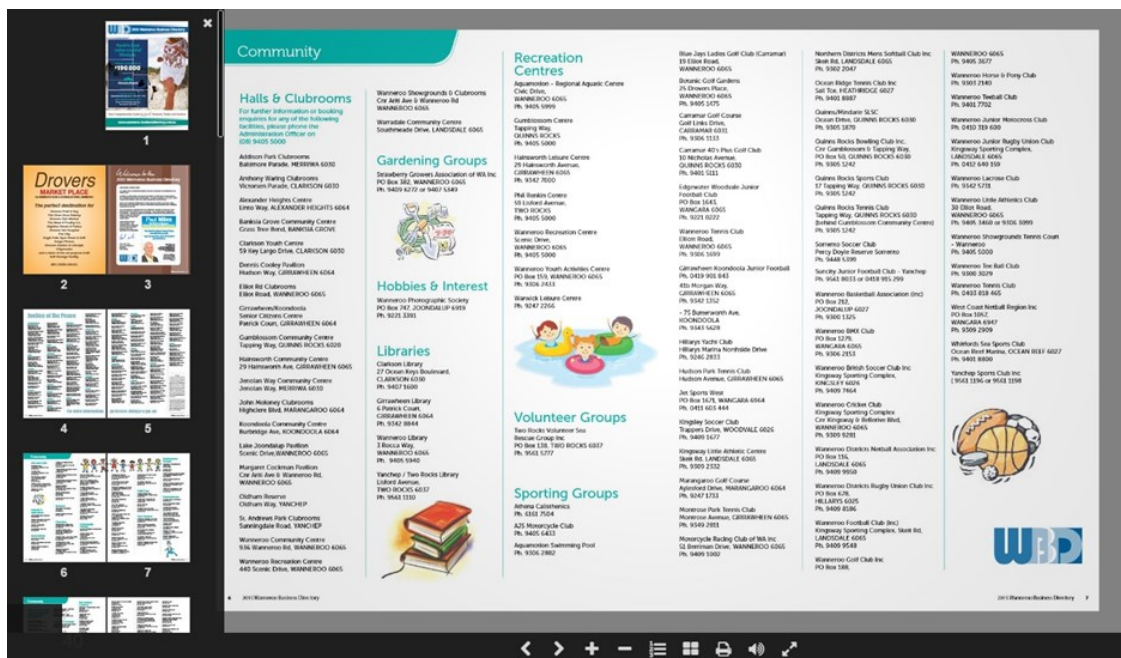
×

1

Drovers
MARKET PLACE

2 3

4 5

6 7

Community

Halls & Clubrooms
For further information or booking enquiries for any of the following facilities, please phone the Administration Officer on (08) 9405 5000

Addison Park Clubrooms
Baltimore Parade, MERRIWA 6030

Anthony Waring Clubrooms
Viscount Parade, CLARKSON 6030

Alexander Heights Centre
Errea Way, ALEXANDER HEIGHTS 6064

Banksia Grove Community Centre
Grass Tree Bend, BANKSIA GROVE

Clarkson Youth Centre
59 Key Largo Drive, CLARKSON 6030

Dennis Cooley Pavilion
Hudson Way, GIRRAWHEEN 6064

Elliot Rd Clubrooms
Elliot Road, WANNEROO 6065

Girrawheen/Koondoola Senior Citizens Centre
Patrick Court, GIRRAWHEEN 6064

Gumblossom Community Centre
Tapping Way, QUINNS ROCKS 6030

Hainsworth Community Centre
29 Hainsworth Ave, GIRRAWHEEN 6065

Jenolan Way Community Centre
Jenolan Way, MERRIWA 6030

John Moloney Clubrooms
Highclere Blvd, MARANGAROO 6064

Koondoola Community Centre
Burbridge Ave, KOONDOOLA 6064

Lake Joondalup Pavilion
Scenic Drive,WANNEROO 6065

Margaret Cockman Pavilion
Cnr Ariti Ave & Wanneroo Rd, WANNEROO 6065

Oldham Reserve
Oldham Way, YANCHEP

St. Andrews Park Clubrooms
Sanningdale Road, YANCHEP

Wanneroo Community Centre
936 Wanneroo Rd, WANNEROO 6065

Wanneroo Recreation Centre
440 Scenic Drive, WANNEROO 6065

Wanneroo Showgrounds & Clubrooms
Cnr Ariti Ave & Wanneroo Rd
WANNEROO 6065

Warradale Community Centre
Southmeade Drive, LANDSDALE 6065

Gardening Groups
Strawberry Growers Association of WA Inc
PO Box 382, WANNEROO 6065
Ph. 9409 6272 or 9407 5349

Hobbies & Interest
Wanneroo Photographic Society
PO Box 747, JOONDALUP 6919
Ph. 9221 3391

Libraries
Clarkson Library
27 Ocean Keys Boulevard, CLARKSON 6030
Ph. 9407 1600

Girrawheen Library
6 Patrick Court, GIRRAWHEEN 6064
Ph. 9342 8844

Wanneroo Library
3 Rocca Way, WANNEROO 6065
Ph. 9405 5940

Yanchep / Two Rocks Library
Lisford Avenue, TWO ROCKS 6037
Ph. 9561 1110

Recreation Centres
Aquamotion - Regional Aquatic Centre
Civic Drive, WANNEROO 6065
Ph. 9405 5999

Gumblossom Centre
Tapping Way, QUINNS ROCKS
Ph. 9405 5000

Hainsworth Leisure Centre
29 Hainsworth Avenue, GIRRAWHEEN 6065
Ph. 9342 7800

Phil Renkin Centre
59 Lisford Avenue, TWO ROCKS
Ph. 9405 5000

Wanneroo Recreation Centre
Scenic Drive, WANNEROO 6065
Ph. 9405 5000

Wanneroo Youth Activities Centre
PO Box 159, WANNEROO 6065
Ph. 9306 2433

Warwick Leisure Centre
Ph. 9247 2266

Volunteer Groups
Two Rocks Volunteer Sea Rescue Group Inc
PO Box 138, TWO ROCKS 6037
Ph. 9561 5777

Sporting Groups
Athena Calisthenics
Ph. 6161 7504

AJS Motorcycle Club
Ph. 9405 6433

Aquamotion Swimming Pool
Ph. 9306 2882

Blue Jays Ladies Golf Club (Carramar)
19 Elliot Road, WANNEROO 6065

Botanic Golf Gardens
25 Drovers Place, WANNEROO 6065
Ph. 9405 1475

Carramar Golf Course
Golf Links Drive, CARRAMAR 6031
Ph. 9306 1111

Carramar 40's Plus Golf Club
10 Nicholas Avenue, QUINNS ROCKS 6030
Ph. 9405 5111

Edgewater Woodvale Junior Football Club
PO Box 1641, WANGARA 6065
Ph. 9221 0222

Wanneroo Tennis Club
Elliot Road, WANNEROO 6065
Ph. 9306 1699

Girrawheen Koondoola Junior Football
Ph. 0419 901 643
41b Morgan Way, GIRRAWHEEN 6065
Ph. 9342 1352
- 75 Burnerworth Ave, KOONDOOLA
Ph. 9343 5628

Hillarys Yacht Club
Hillarys Marina Northside Drive
Ph. 9246 2833

Hudson Park Tennis Club
Hudson Avenue, GIRRAWHEEN 6065

Jet Sports West
PO Box 1671, WANGARA 6964
Ph. 0413 601 444

Kingsley Soccer Club
Trappers Drive, WOODVALE 6026
Ph. 9409 1677

Kingsway Little Athletic Centre
Skeit Rd, LANDSDALE 6065
Ph. 9309 2332

Marangaroo Golf Course
Aylesford Drive, MARANGAROO 6064
Ph. 9247 1733

Montrose Park Tennis Club
Montrose Avenue, GIRRAWHEEN 6065
Ph. 9349 2811

Motorcycle Racing Club of WA Inc
51 Brennan Drive, WANNEROO 6065
Ph. 9409 1002

Northern Districts Mens Softball Club Inc
Skeit Rd, LANDSDALE 6065
Ph. 9302 2047

Ocean Ridge Tennis Club Inc
Sail Tce, HEATHRIDGE 6027
Ph. 9401 8987

Quinns/Mindarie SLSC
Ocean Drive, QUINNS ROCKS 6030
Ph. 9305 1870

Quinns Rocks Bowling Club Inc.
Cnr Gumblossom & Tapping Way,
PO Box 50, QUINNS ROCKS 6030
Ph. 9305 1242

Quinns Rocks Sports Club
57 Tapping Way, QUINNS ROCKS 6030
Ph. 9305 1242

Quinns Rocks Tennis Club
Tapping Way, QUINNS ROCKS 6030
(behind Gumblossom Community Centre)
Ph. 9305 1242

Sorrento Soccer Club
Percy Doyle Reserve Sorrento
Ph. 9448 5390

Suncity Junior Football Club - Yanchep
Ph. 9561 8033 or 0419 995 299

Wanneroo Basketball Association (Inc)
PO Box 282, JOONDALUP 6027
Ph. 9300 1325

Wanneroo BMX Club
PO Box 1279, WANGARA 6065
Ph. 9306 2153

Wanneroo British Soccer Club Inc
Kingsway Sporting Complex, KINGSLEY 6026
Ph. 9409 7464

Wanneroo Cricket Club
Kingsway Sporting Complex
Cnr Kingsway & Belleve Blvd, WANNEROO 6065
Ph. 9309 9281

Wanneroo Districts Netball Association Inc
PO Box 116, LANDSDALE 6065
Ph. 9409 9958

Wanneroo Districts Rugby Union Club Inc
PO Box 678, HILLARYS 6025
Ph. 9409 8186

Wanneroo Football Club (Inc)
Kingsway Sporting Complex, Skeit Rd, LANDSDALE 6065
Ph. 9409 9549

Wanneroo Golf Club Inc
PO Box 586,

WANNEROO 6065
Ph. 9405 3677

Wanneroo Horse & Pony Club
Ph. 9303 2140

Wanneroo Teeball Club
Ph. 9401 7702

Wanneroo Junior Motocross Club
Ph. 0410 319 630

Wanneroo Junior Rugby Union Club
Kingsway Sporting Complex, LANDSDALE 6065
Ph. 0412 640 159

Wanneroo Lacrosse Club
Ph. 9342 5731

Wanneroo Little Athletics Club
30 Elliot Road, WANNEROO 6065
Ph. 9405 3468 or 9306 6999

Wanneroo Showgrounds Tennis Court - Wanneroo
Ph. 9405 5000

Wanneroo Tee Ball Club
Ph. 9300 3029

Wanneroo Tennis Club
Ph. 0403 858 465

West Coast Netball Region Inc
PO Box 1067, WANGARA 6947
Ph. 9309 2909

Whitfords Sea Sports Club
Ocean Reef Marina, OCEAN REEF 6027
Ph. 9401 8800

Yanchep Sports Club Inc
(9561 1196 or 9561 1198

WBD

4 2015 Wanneroo Business Directory

2015 Wanneroo Business Directory 7